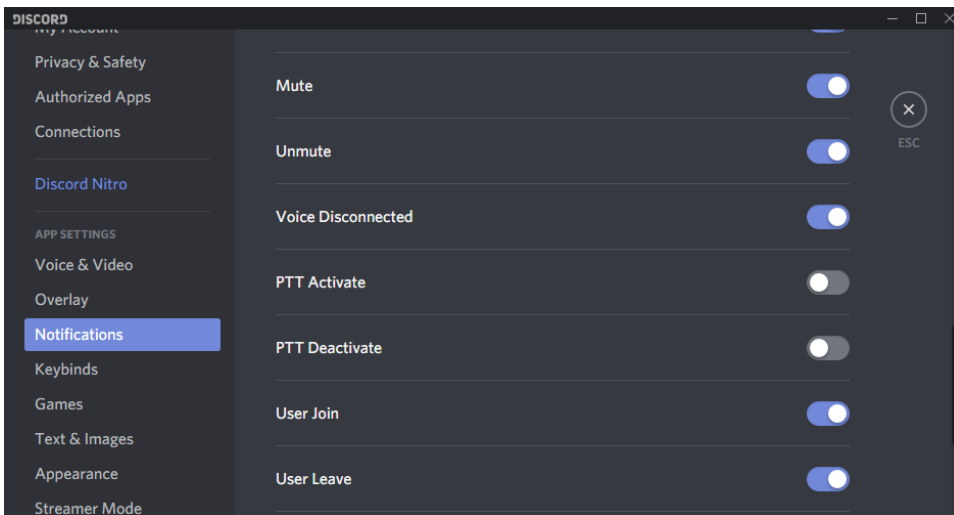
DISCORD

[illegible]

Privacy & Safety

Authorized Apps

Connections

Discord Nitro

APP SETTINGS

Voice & Video

Overlay

Notifications

Keybinds

Games

Text & Images

Appearance

Streamer Mode

Mute

Unmute

Voice Disconnected

PTT Activate

PTT Deactivate

User Join

User Leave

ESC